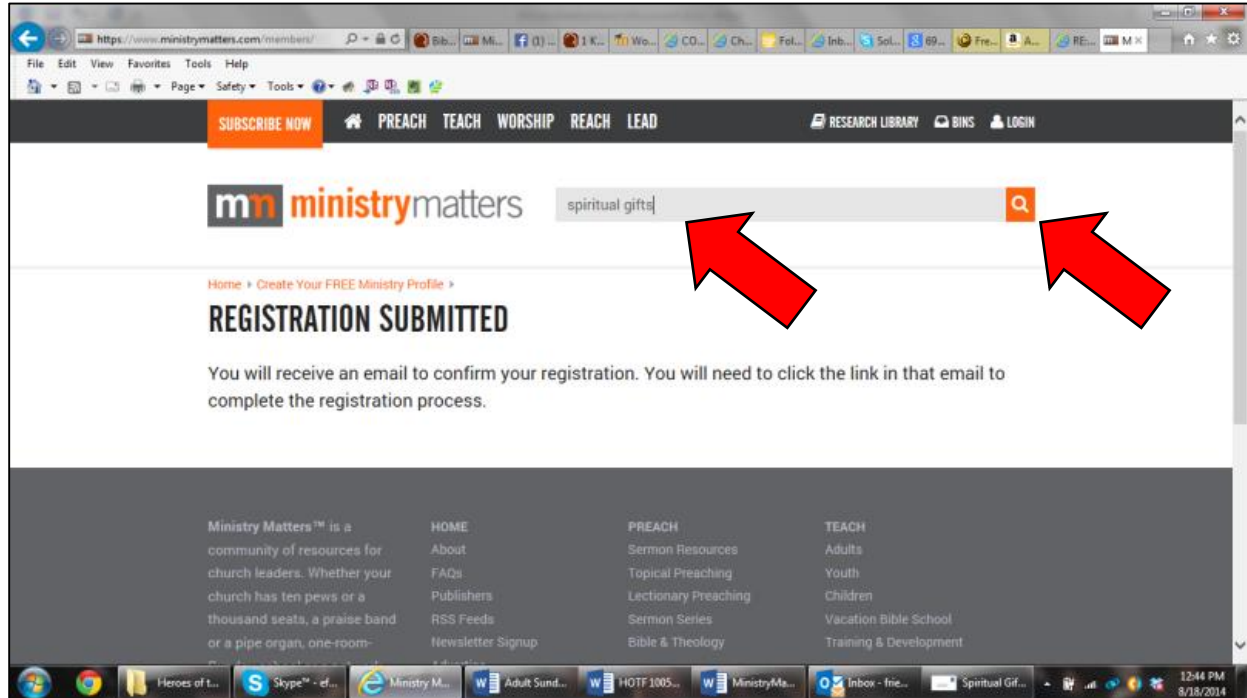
https://www.ministrymatters.com/members/

Bib... Mi... (1) ... 1 K... Wo... CO... Ch... Fol... Inb... Sol... 69... Fre... A... RE... M

File Edit View Favorites Tools Help

Page ▾ Safety ▾ Tools ▾

SUBSCRIBE NOW PREACH TEACH WORSHIP REACH LEAD RESEARCH LIBRARY BINS LOGIN

mm ministrymatters

spiritual gifts

Home ▸ Create Your FREE Ministry Profile ▸

REGISTRATION SUBMITTED

You will receive an email to confirm your registration. You will need to click the link in that email to complete the registration process.

Ministry Matters™ is a community of resources for church leaders. Whether your church has ten pews or a thousand seats, a praise band or a pipe organ, one-room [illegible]

HOME
About
FAQs
Publishers
RSS Feeds
Newsletter Signup
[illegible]

PREACH
Sermon Resources
Topical Preaching
Lectionary Preaching
Sermon Series
Bible & Theology

TEACH
Adults
Youth
Children
Vacation Bible School
Training & Development

Heroes of t... Skype™ - ef... Ministry M... Adult Sund... HOTF 1005... MinistryMa... Inbox - frie... Spiritual Gif...

12:44 PM
8/18/2014